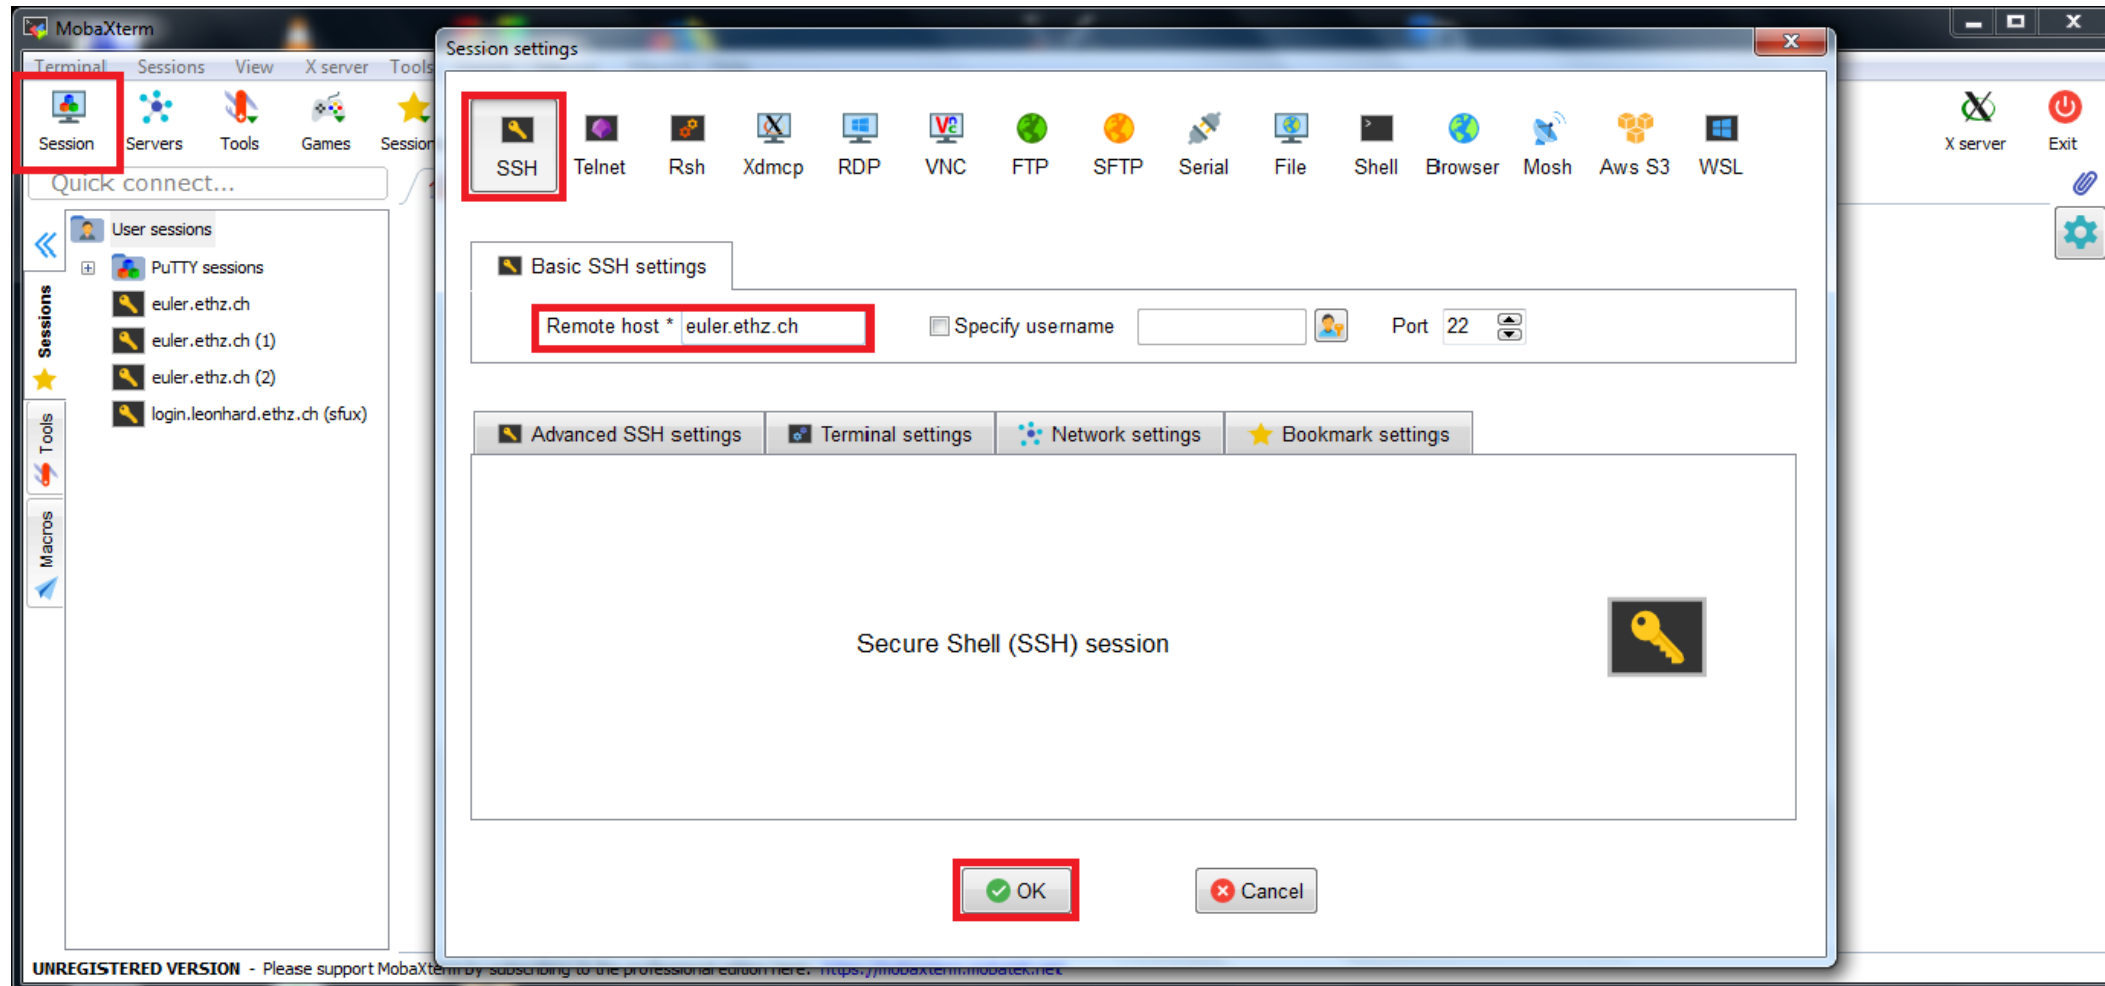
MobaXterm

Terminal Sessions View X server Tools

Session Servers Tools Games Session

Quick connect...

User sessions

PuTTY sessions

euler.ethz.ch

euler.ethz.ch (1)

euler.ethz.ch (2)

login.leonhard.ethz.ch (sfux)

Sessions

Tools

Macros

X server Exit

Session settings

SSH Telnet Rsh Xdmcp RDP VNC FTP SFTP Serial File Shell Browser Mosh Aws S3 WSL

Basic SSH settings

Remote host * euler.ethz.ch

Specify username

Port 22

Advanced SSH settings Terminal settings Network settings Bookmark settings

Secure Shell (SSH) session

OK

Cancel

UNREGISTERED VERSION - Please support MobaXterm by subscribing to the professional edition here: https://mobaxterm.mobatek.net